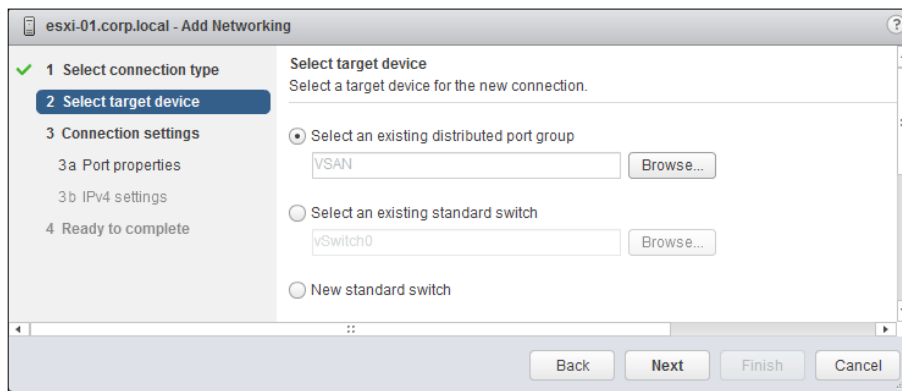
esxi-01.corp.local - Add Networking

?

1 Select connection type
2 Select target device
3 Connection settings
3a Port properties
3b IPv4 settings
4 Ready to complete

Select target device
Select a target device for the new connection.

Select an existing distributed port group
VSAN
Browse...

Select an existing standard switch
vSwitch0
Browse...

New standard switch

Back
Next
Finish
Cancel